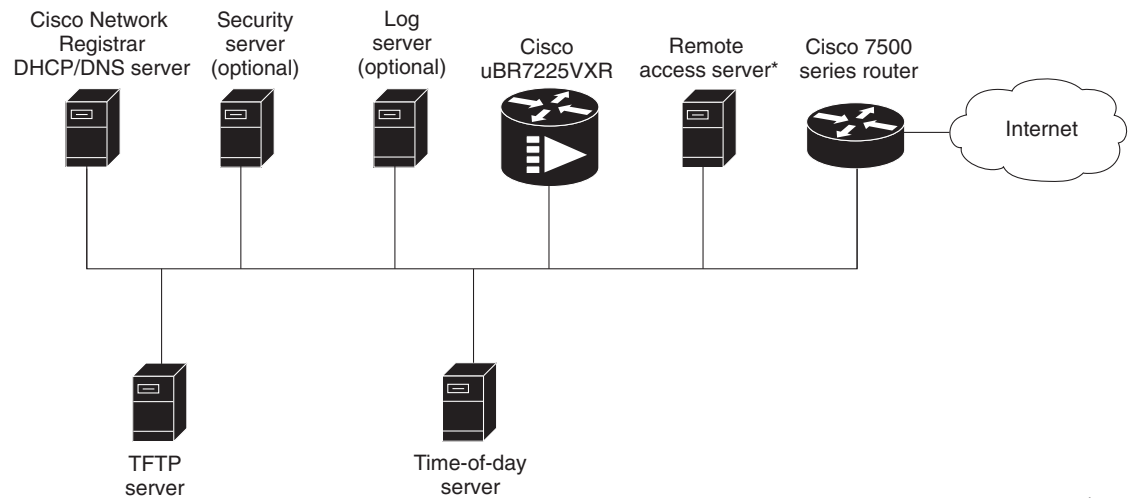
Cisco Network Registrar DHCP/DNS server

Security server (optional)

Log server (optional)

Cisco uBR7225VXR

Remote access server*

Cisco 7500 series router

Internet

TFTP server

Time-of-day server